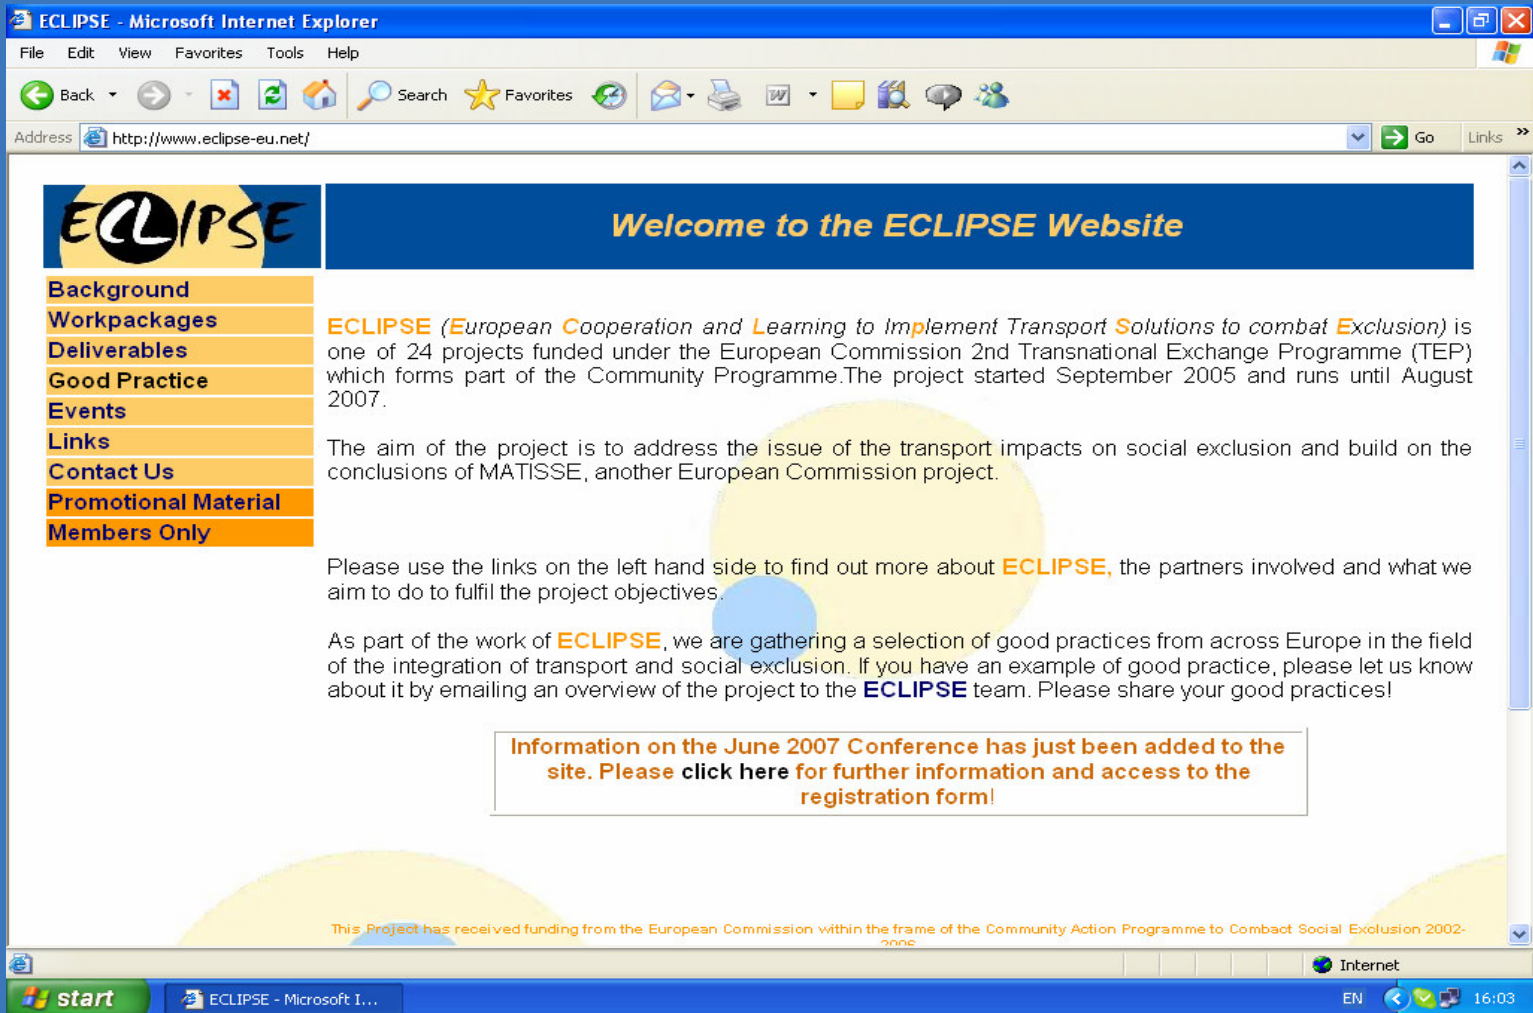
ECLIPSE - Microsoft Internet Explorer

File Edit View Favorites Tools Help

Back Search Favorites

Address http://www.eclipse-eu.net/ Go Links

ECLIPSE

Welcome to the ECLIPSE Website

Background
Workpackages
Deliverables
Good Practice
Events
Links
Contact Us
Promotional Material
Members Only

ECLIPSE (European Cooperation and Learning to Implement Transport Solutions to combat Exclusion) is one of 24 projects funded under the European Commission 2nd Transnational Exchange Programme (TEP) which forms part of the Community Programme.The project started September 2005 and runs until August 2007.

The aim of the project is to address the issue of the transport impacts on social exclusion and build on the conclusions of MATISSE, another European Commission project.

Please use the links on the left hand side to find out more about ECLIPSE, the partners involved and what we aim to do to fulfil the project objectives.

As part of the work of ECLIPSE, we are gathering a selection of good practices from across Europe in the field of the integration of transport and social exclusion. If you have an example of good practice, please let us know about it by emailing an overview of the project to the ECLIPSE team. Please share your good practices!

Information on the June 2007 Conference has just been added to the site. Please click here for further information and access to the registration form!

This Project has received funding from the European Commission within the frame of the Community Action Programme to Combact Social Exclusion 2002-2006

Internet

start ECLIPSE - Microsoft I... EN 16:03